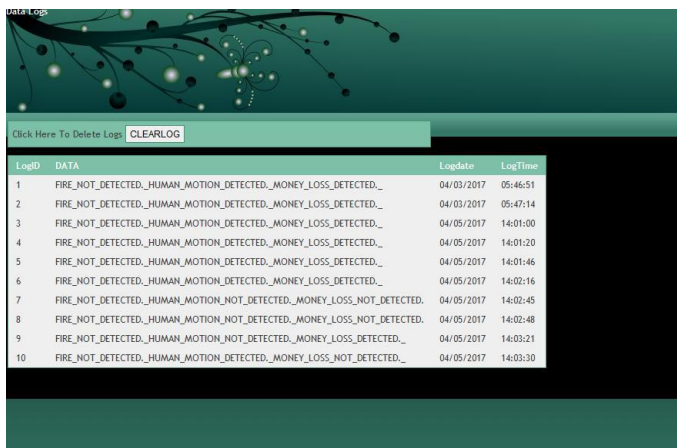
Data Logs

Click Here To Delete Logs CLEARLOG

| LogID | DATA | Logdate | LogTime |
|---|---|---|---|
| 1 | FIRE_NOT_DETECTED._HUMAN_MOTION_DETECTED._MONEY_LOSS_DETECTED._ | 04/03/2017 | 05:46:51 |
| 2 | FIRE_NOT_DETECTED._HUMAN_MOTION_DETECTED._MONEY_LOSS_DETECTED._ | 04/03/2017 | 05:47:14 |
| 3 | FIRE_NOT_DETECTED._HUMAN_MOTION_DETECTED._MONEY_LOSS_DETECTED._ | 04/05/2017 | 14:01:00 |
| 4 | FIRE_NOT_DETECTED._HUMAN_MOTION_DETECTED._MONEY_LOSS_DETECTED._ | 04/05/2017 | 14:01:20 |
| 5 | FIRE_NOT_DETECTED._HUMAN_MOTION_DETECTED._MONEY_LOSS_DETECTED._ | 04/05/2017 | 14:01:46 |
| 6 | FIRE_NOT_DETECTED._HUMAN_MOTION_DETECTED._MONEY_LOSS_DETECTED._ | 04/05/2017 | 14:02:16 |
| 7 | FIRE_NOT_DETECTED._HUMAN_MOTION_NOT_DETECTED._MONEY_LOSS_NOT_DETECTED. | 04/05/2017 | 14:02:45 |
| 8 | FIRE_NOT_DETECTED._HUMAN_MOTION_NOT_DETECTED._MONEY_LOSS_NOT_DETECTED. | 04/05/2017 | 14:02:48 |
| 9 | FIRE_NOT_DETECTED._HUMAN_MOTION_NOT_DETECTED._MONEY_LOSS_DETECTED._ | 04/05/2017 | 14:03:21 |
| 10 | FIRE_NOT_DETECTED._HUMAN_MOTION_DETECTED._MONEY_LOSS_NOT_DETECTED._ | 04/05/2017 | 14:03:30 |